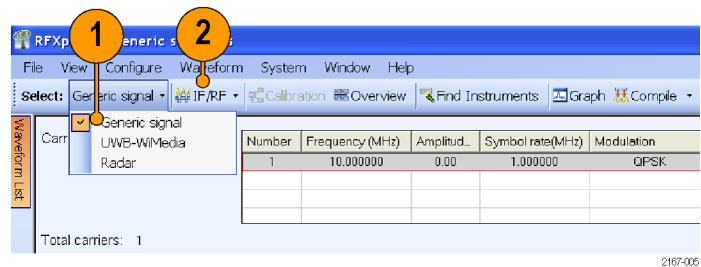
1 2

RFXp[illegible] Generic s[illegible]

File View Configure Waveform System Window Help

Select: Generic signal · IF/RF · Calibration Overview Find Instruments Graph Compile ·

Waveform List

Carr

Generic signal
UWB-WiMedia
Radar

| Number | Frequency (MHz) | Amplitud... | Symbol rate(MHz) | Modulation |
|---|---|---|---|---|
| 1 | 10.000000 | 0.00 | 1.000000 | QPSK |
| | | | | |
| | | | | |
| | | | | |

Total carriers: 1

2167-005